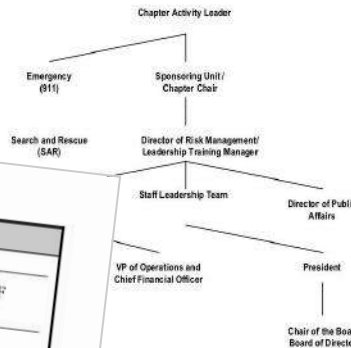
Chapter Activity Leader

Emergency (911)

Sponsoring Unit / Chapter Chair

Search and Rescue (SAR)

Director of Risk Management/ Leadership Training Manager

Staff Leadership Team

Director of Publi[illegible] Affairs

VP of Operations and Chief Financial Officer

President

Chair of the Boa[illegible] Board of Directo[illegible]